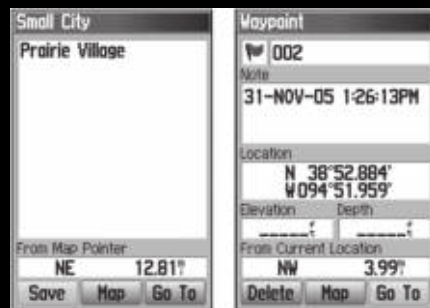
Small City

Prairie Village

From Map Pointer

NE 12.81mi

Save Map Go To

Waypoint

002

Note

31-NOV-05 1:26:13PM

Location

N 38°52.884'
W094°51.959'

Elevation Depth

_____ft _____ft

From Current Location

NW 3.99mi

Delete Map Go To